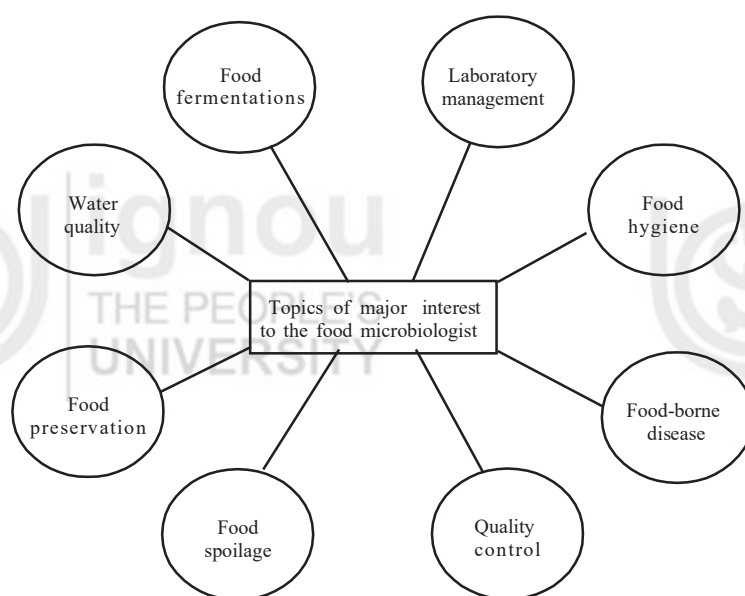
Food fermentations

Laboratory management

Water quality

Food hygiene

Topics of major interest to the food microbiologist

ignou
THE PEOPLE'S
UNIVERSITY

Food preservation

Food-borne disease

Food spoilage

Quality control